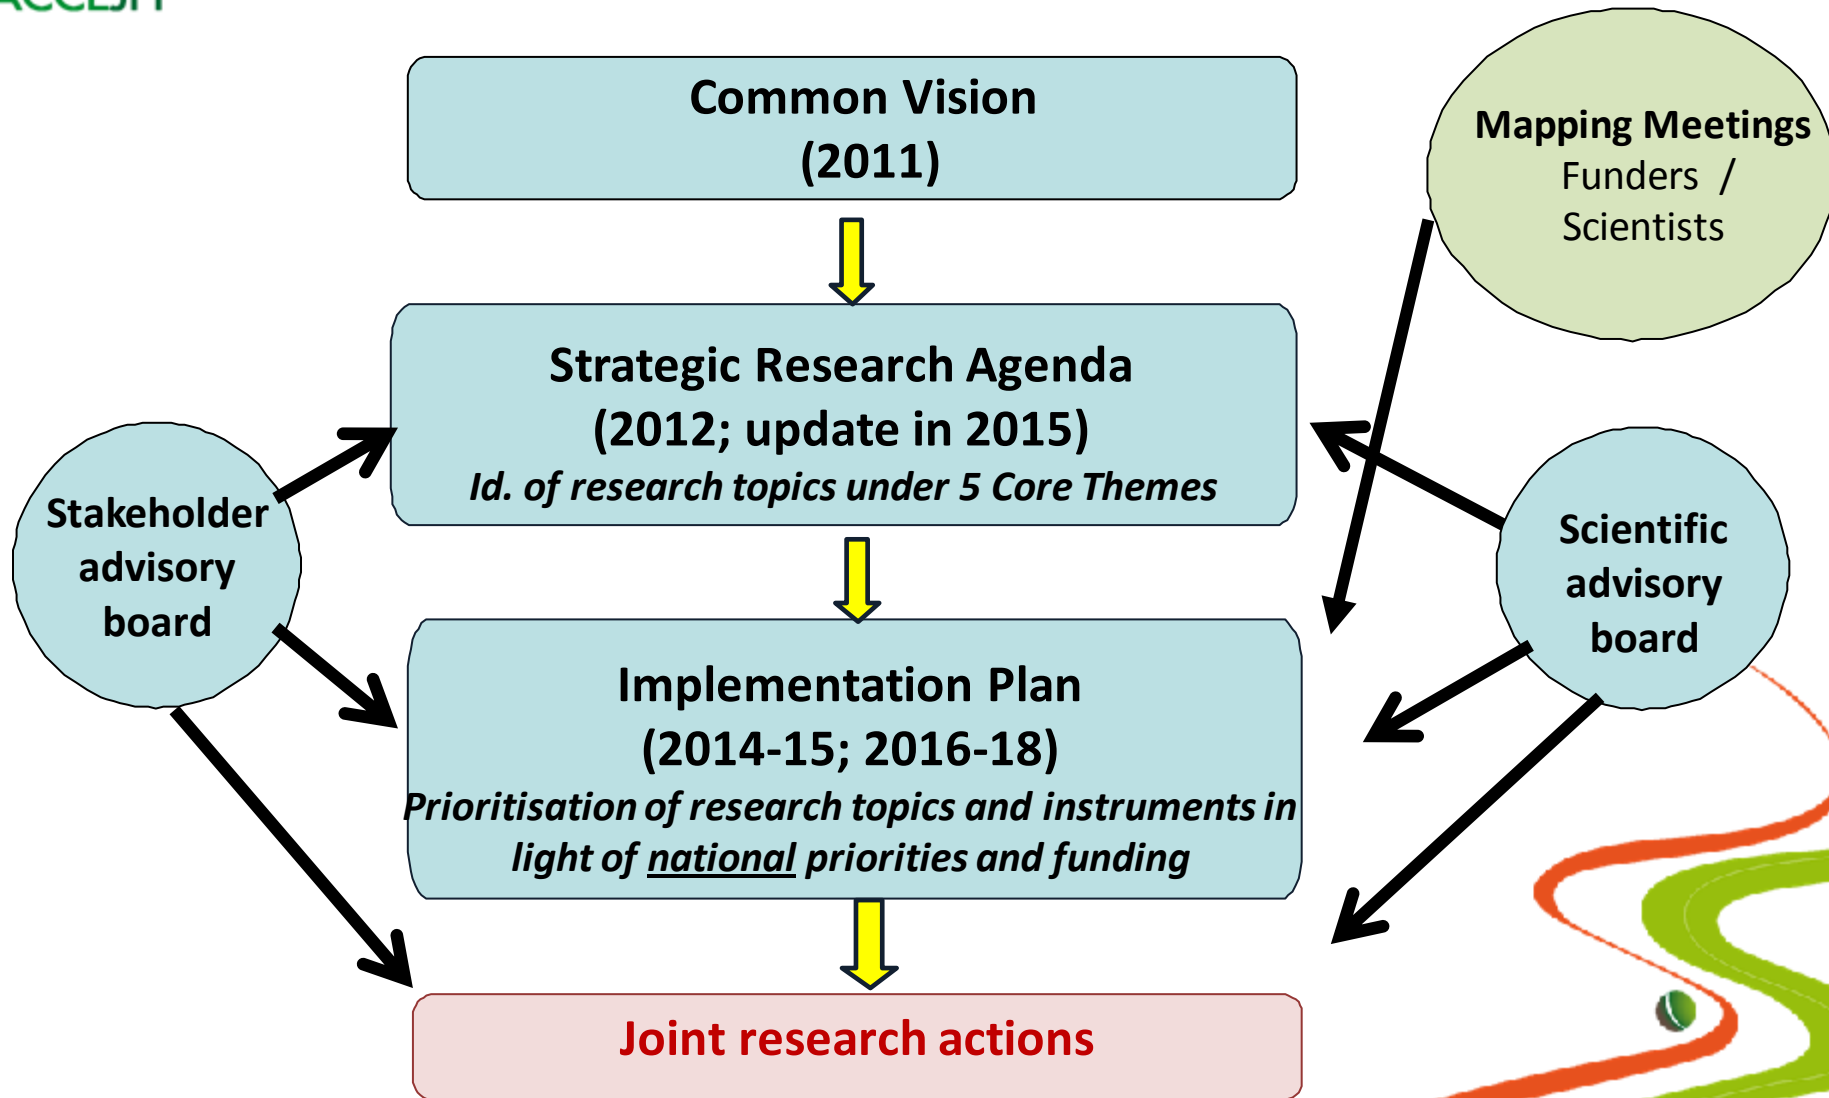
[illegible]

Common Vision
(2011)

Mapping Meetings
Funders /
Scientists

Strategic Research Agenda
(2012; update in 2015)
Id. of research topics under 5 Core Themes

Stakeholder
advisory
board

Scientific
advisory
board

Implementation Plan
(2014-15; 2016-18)
Prioritisation of research topics and instruments in light of national priorities and funding

Joint research actions